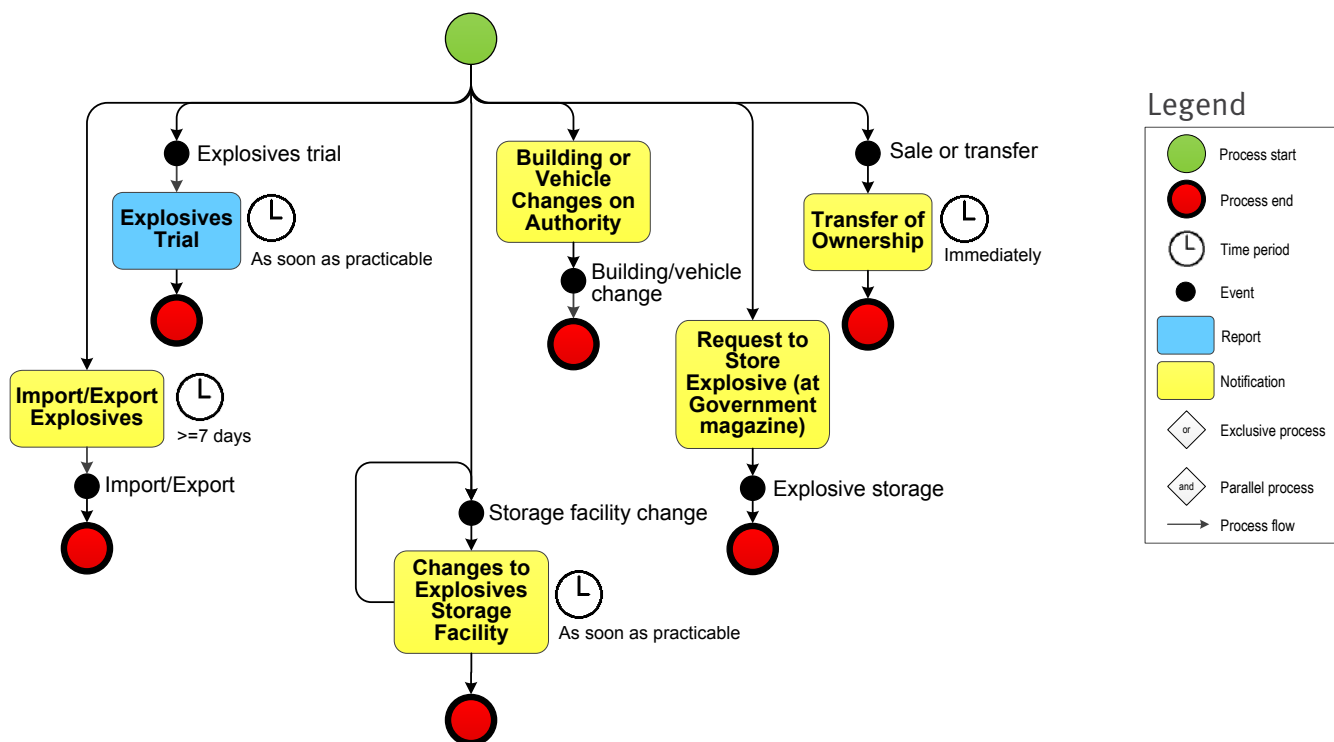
Explosives trial

Explosives Trial

As soon as practicable

Building or Vehicle Changes on Authority

Building/vehicle change

Sale or transfer

Transfer of Ownership

Immediately

Import/Export Explosives

>=7 days

Import/Export

Request to Store Explosive (at Government magazine)

Explosive storage

Storage facility change

Changes to Explosives Storage Facility

As soon as practicable

Legend

Process start
Process end
Time period
Event
Report
Notification
or
Exclusive process
and
Parallel process
Process flow